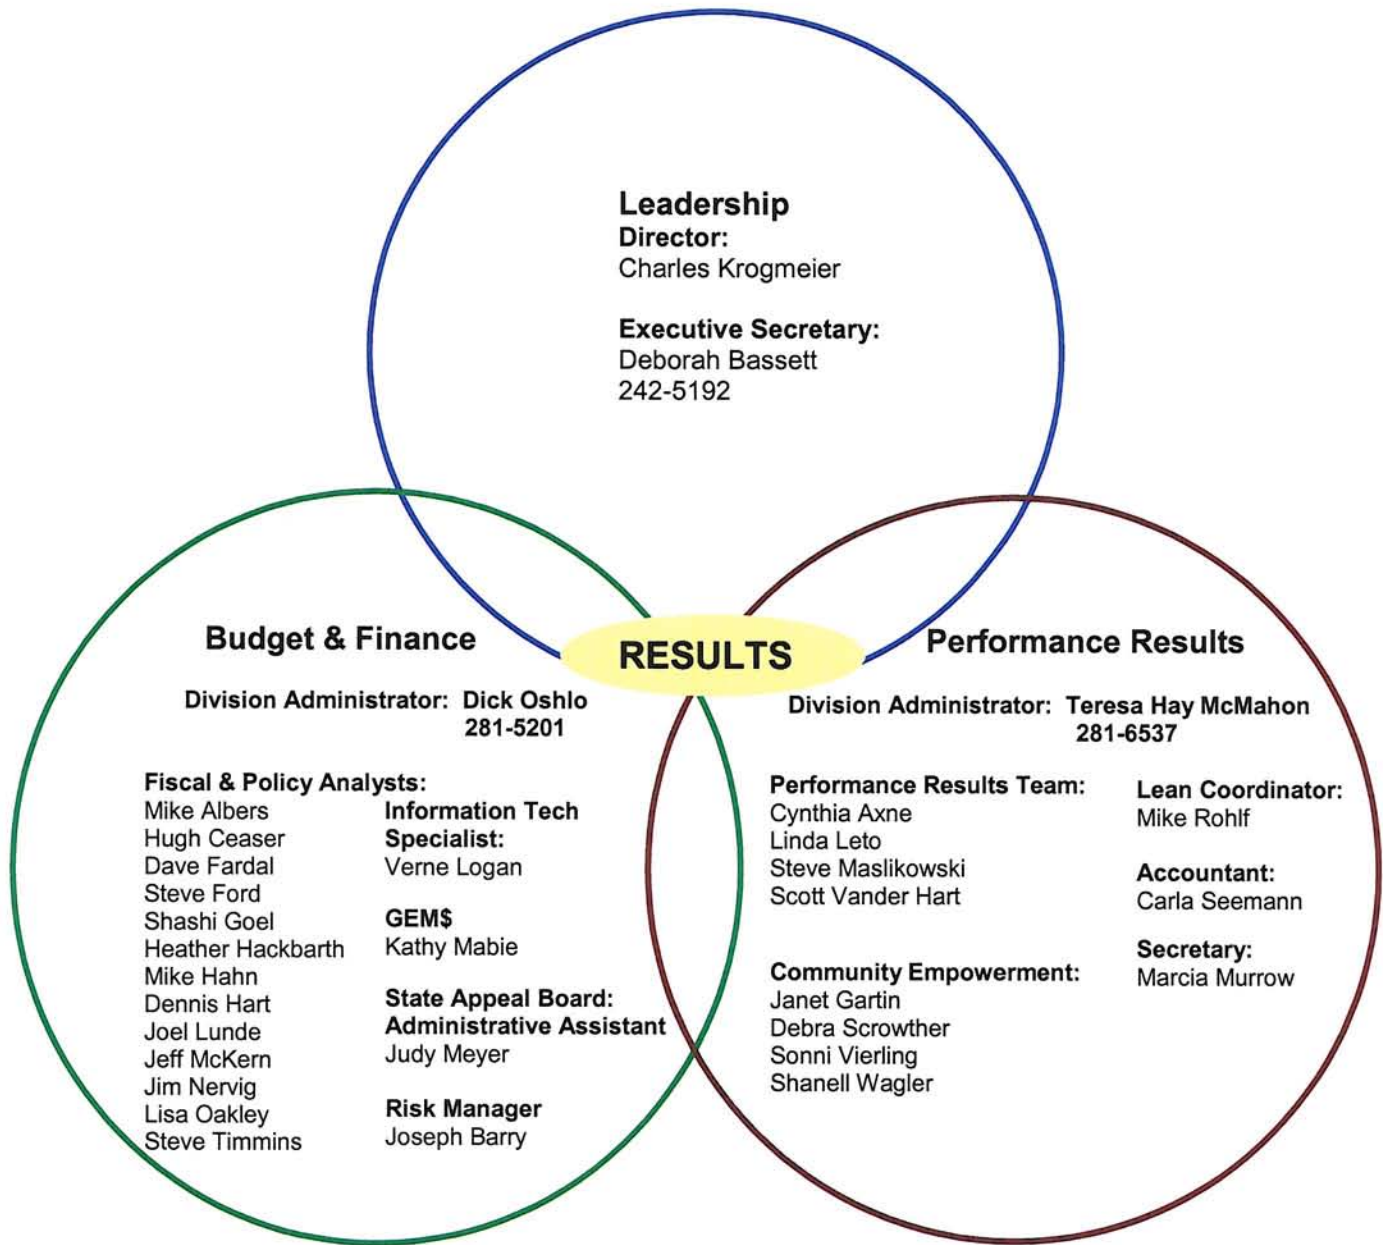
Leadership
Director:
Charles Krogmeier

Executive Secretary:
Deborah Bassett
242-5192

RESULTS

Budget & Finance

Division Administrator: Dick Oshlo
281-5201

Fiscal & Policy Analysts:
Mike Albers
Hugh Ceaser
Dave Fardal
Steve Ford
Shashi Goel
Heather Hackbarth
Mike Hahn
Dennis Hart
Joel Lunde
Jeff McKern
Jim Nervig
Lisa Oakley
Steve Timmins

Information Tech Specialist:
Verne Logan

GEM$
Kathy Mabie

State Appeal Board:
Administrative Assistant
Judy Meyer

Risk Manager
Joseph Barry

Performance Results

Division Administrator: Teresa Hay McMahon
281-6537

Performance Results Team:
Cynthia Axne
Linda Leto
Steve Maslikowski
Scott Vander Hart

Community Empowerment:
Janet Gartin
Debra Scrowther
Sonni Vierling
Shanell Wagler

Lean Coordinator:
Mike Rohlf

Accountant:
Carla Seemann

Secretary:
Marcia Murrow